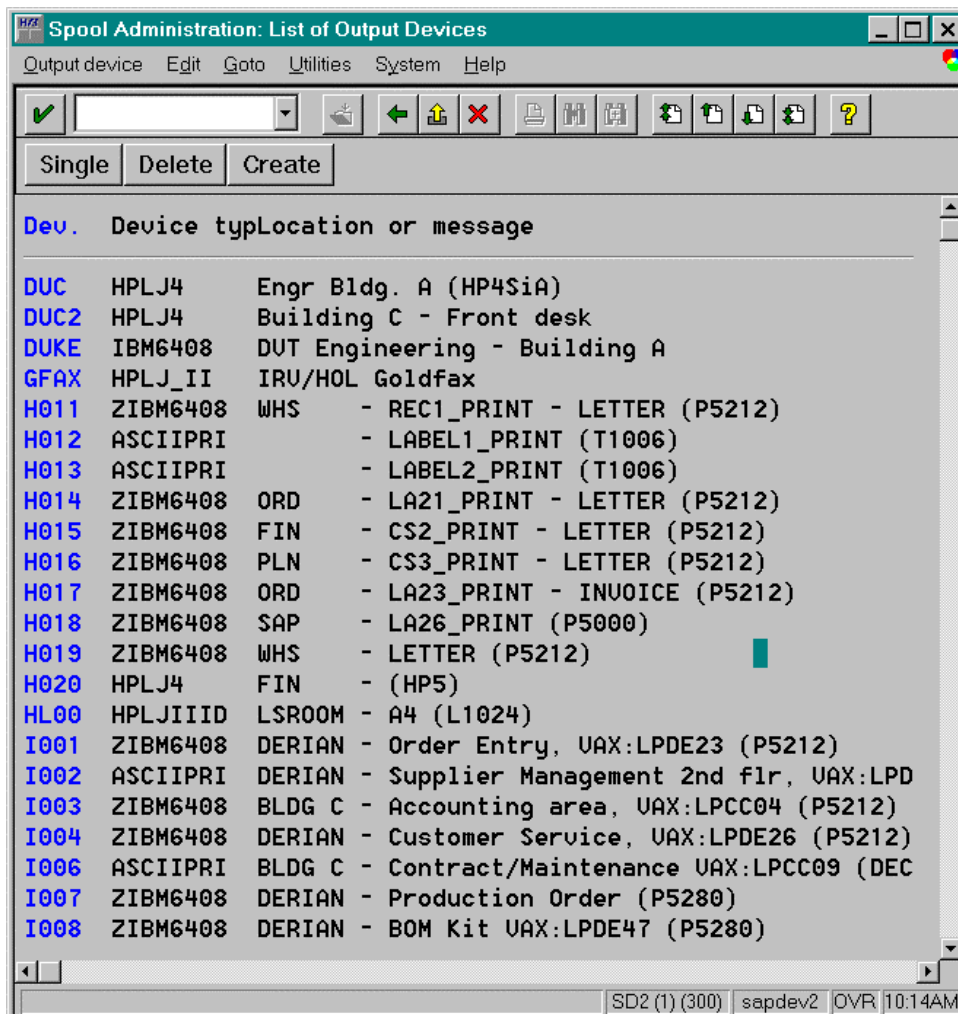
Spool Administration: List of Output Devices

Output device Edit Goto Utilities System Help

Single Delete Create

Dev. Device typLocation or message

DUC HPLJ4 Engr Bldg. A (HP4SiA)
DUC2 HPLJ4 Building C - Front desk
DUKE IBM6408 DVT Engineering - Building A
GFAX HPLJ_II IRV/HOL Goldfax
H011 ZIBM6408 WHS - REC1_PRINT - LETTER (P5212)
H012 ASCIIPRI - LABEL1_PRINT (T1006)
H013 ASCIIPRI - LABEL2_PRINT (T1006)
H014 ZIBM6408 ORD - LA21_PRINT - LETTER (P5212)
H015 ZIBM6408 FIN - CS2_PRINT - LETTER (P5212)
H016 ZIBM6408 PLN - CS3_PRINT - LETTER (P5212)
H017 ZIBM6408 ORD - LA23_PRINT - INVOICE (P5212)
H018 ZIBM6408 SAP - LA26_PRINT (P5000)
H019 ZIBM6408 WHS - LETTER (P5212)
H020 HPLJ4 FIN - (HP5)
HL00 HPLJIIID LSROOM - A4 (L1024)
I001 ZIBM6408 DERIAN - Order Entry, VAX:LPDE23 (P5212)
I002 ASCIIPRI DERIAN - Supplier Management 2nd flr, VAX:LPD
I003 ZIBM6408 BLDG C - Accounting area, VAX:LPCC04 (P5212)
I004 ZIBM6408 DERIAN - Customer Service, VAX:LPDE26 (P5212)
I006 ASCIIPRI BLDG C - Contract/Maintenance VAX:LPCC09 (DEC
I007 ZIBM6408 DERIAN - Production Order (P5280)
I008 ZIBM6408 DERIAN - BOM Kit VAX:LPDE47 (P5280)

SD2 (1) (300) sapdev2 OVR 10:14AM